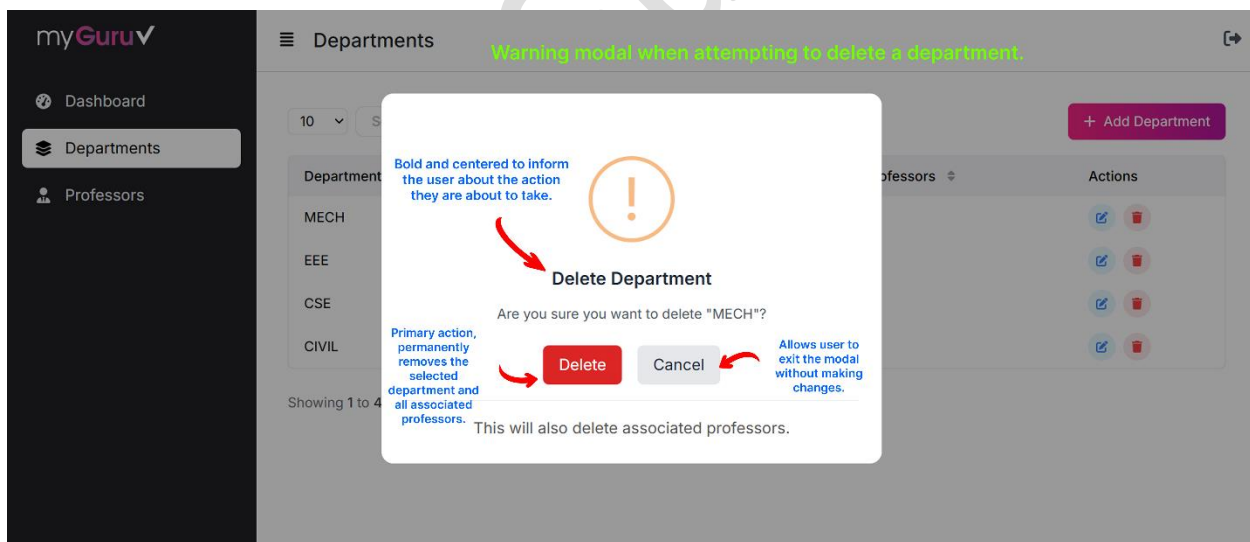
myGuru✔

Dashboard
Departments
Professors

≡ Departments

Warning modal when attempting to delete a department.

10 ⌄ S

+ Add Department

| Department | ofessors ⇕ | Actions |
|---|---|---|
| MECH | | |
| EEE | | |
| CSE | | |
| CIVIL | | |

Showing 1 to 4

Bold and centered to inform the user about the action they are about to take.

!

Delete Department

Are you sure you want to delete "MECH"?

Primary action, permanently removes the selected department and all associated professors.

Delete

Cancel

Allows user to exit the modal without making changes.

This will also delete associated professors.